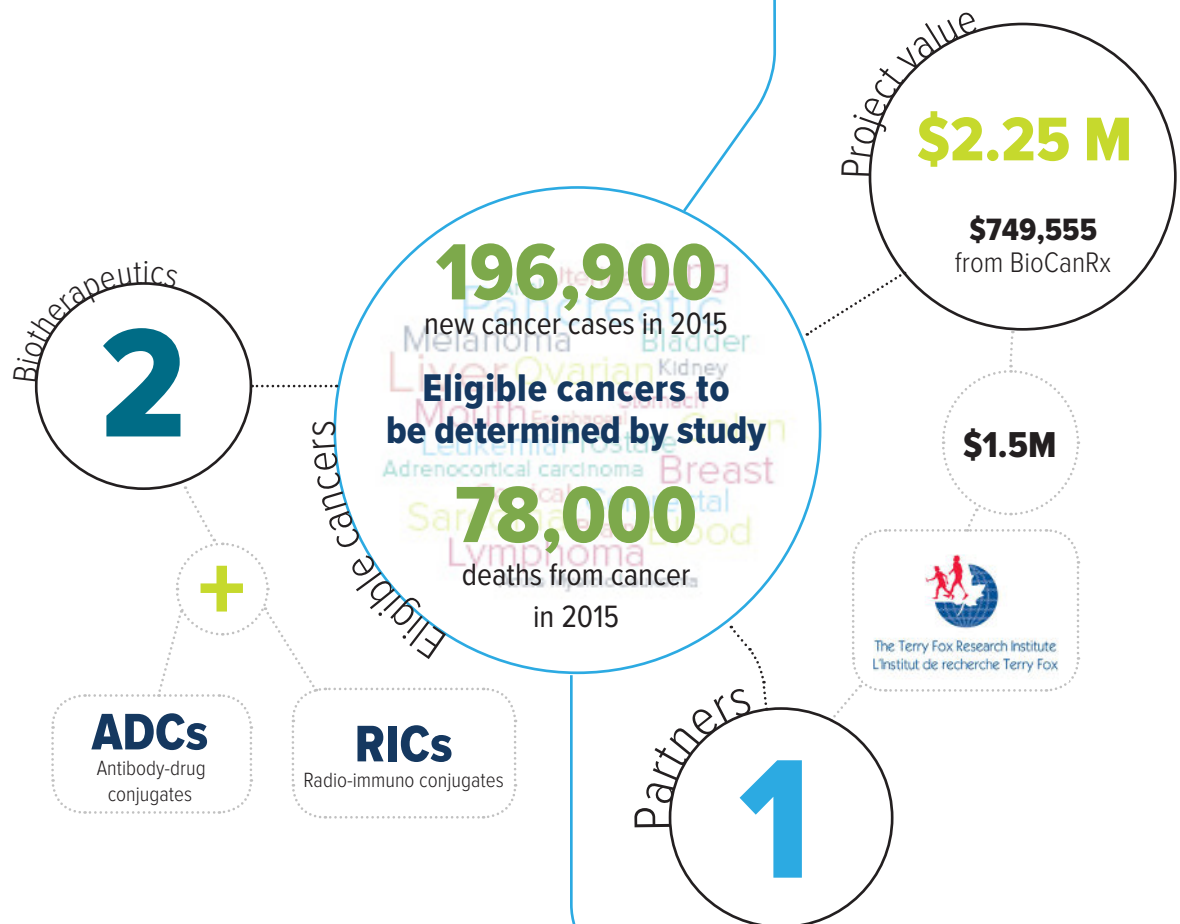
Project value

$2.25 M

$749,555
from BioCanRx

Biotherapeutics

2

196,900
new cancer cases in 2015

Pancreatic
Melanoma
Bladder
Liver
Ovarian
Kidney
Mouth
Leukemia
Prostate
Adrenocortical carcinoma
Breast
Sarcoma
Blood
Lymphoma

Eligible cancers to be determined by study

78,000
deaths from cancer in 2015

Eligible cancers

$1.5M

The Terry Fox Research Institute
L'Institut de recherche Terry Fox

+

ADCs
Antibody-drug conjugates

RICs
Radio-immuno conjugates

Partners

1